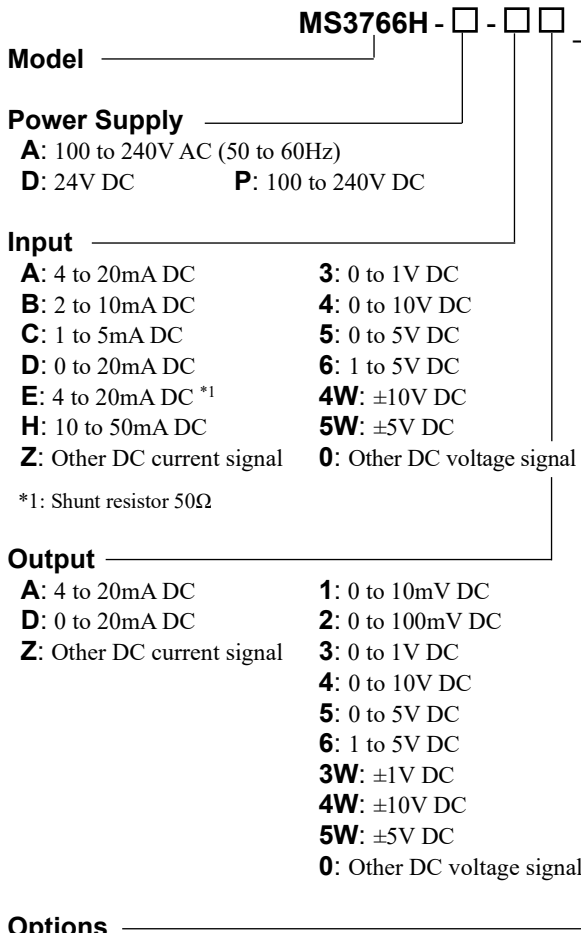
MS3766H - □ - □ □

Model

Power Supply
A: 100 to 240V AC (50 to 60Hz)
D: 24V DC P: 100 to 240V DC

Input
A: 4 to 20mA DC
B: 2 to 10mA DC
C: 1 to 5mA DC
D: 0 to 20mA DC
E: 4 to 20mA DC *1
H: 10 to 50mA DC
Z: Other DC current signal

3: 0 to 1V DC
4: 0 to 10V DC
5: 0 to 5V DC
6: 1 to 5V DC
4W: ±10V DC
5W: ±5V DC
0: Other DC voltage signal

*1: Shunt resistor 50Ω

Output
A: 4 to 20mA DC
D: 0 to 20mA DC
Z: Other DC current signal

1: 0 to 10mV DC
2: 0 to 100mV DC
3: 0 to 1V DC
4: 0 to 10V DC
5: 0 to 5V DC
6: 1 to 5V DC
3W: ±1V DC
4W: ±10V DC
5W: ±5V DC
0: Other DC voltage signal

Options